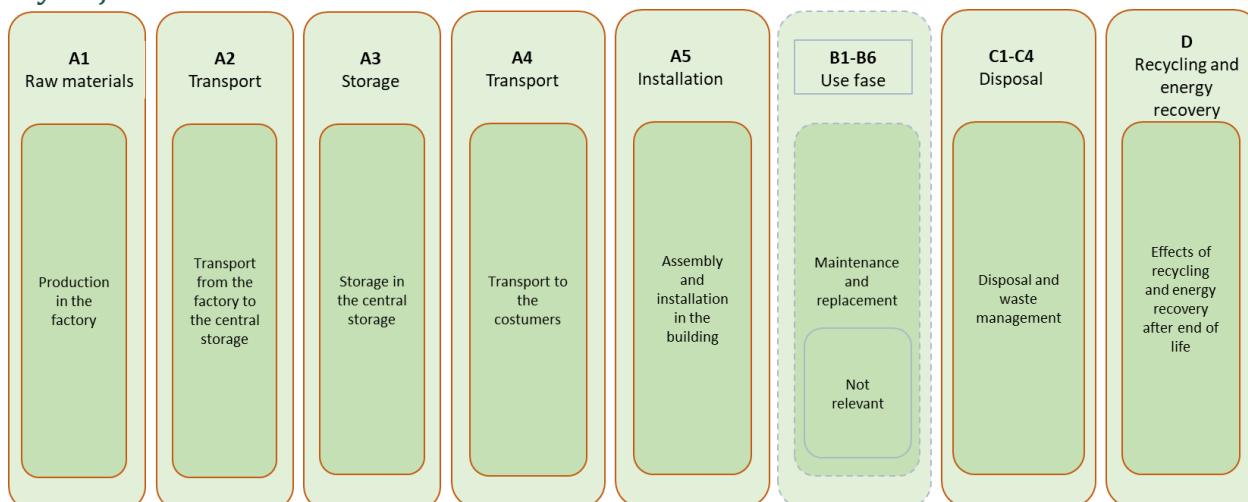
A1
Raw materials

Production in the factory

A2
Transport

Transport from the factory to the central storage

A3
Storage

Storage in the central storage

A4
Transport

Transport to the costumers

A5
Installation

Assembly and installation in the building

B1-B6
Use fase

Maintenance and replacement

Not relevant

C1-C4
Disposal

Disposal and waste management

D
Recycling and energy recovery

Effects of recycling and energy recovery after end of life